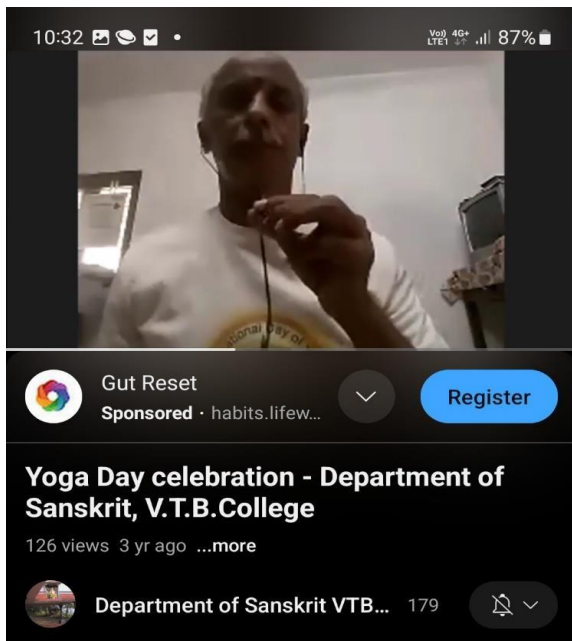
10:32

Vo) 4G+ LTE1 87%

ational Day of

Gut Reset

Sponsored · habits.lifew...

Register

Yoga Day celebration - Department of Sanskrit, V.T.B.College

126 views 3 yr ago ...more

Department of Sanskrit VTB... 179